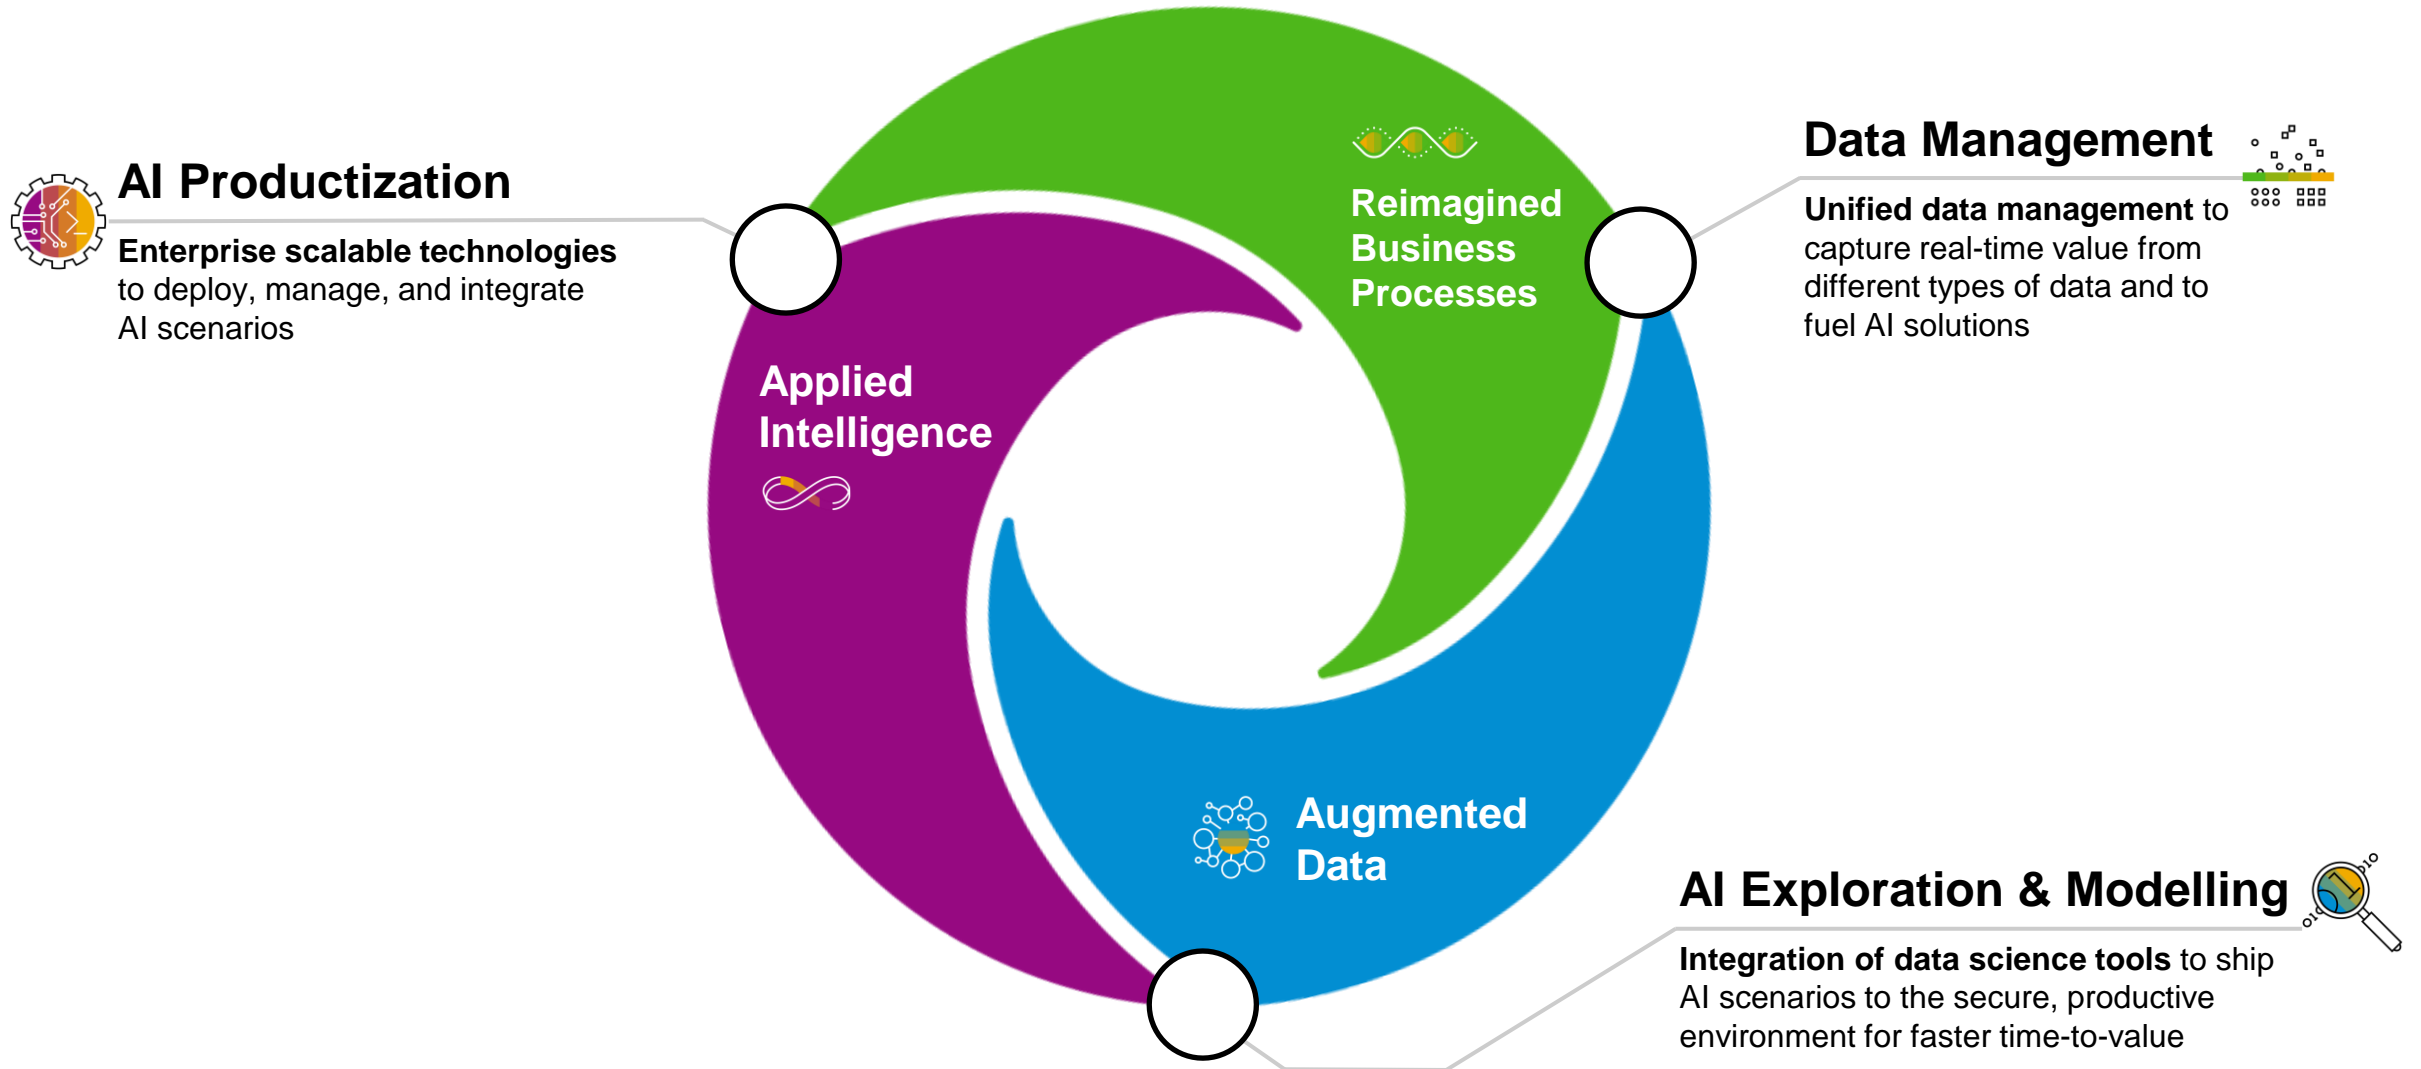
AI Productization

**Enterprise scalable technologies** to deploy, manage, and integrate AI scenarios

Reimagined Business Processes

Data Management

**Unified data management** to capture real-time value from different types of data and to fuel AI solutions

Applied Intelligence

Augmented Data

AI Exploration & Modelling

**Integration of data science tools** to ship AI scenarios to the secure, productive environment for faster time-to-value